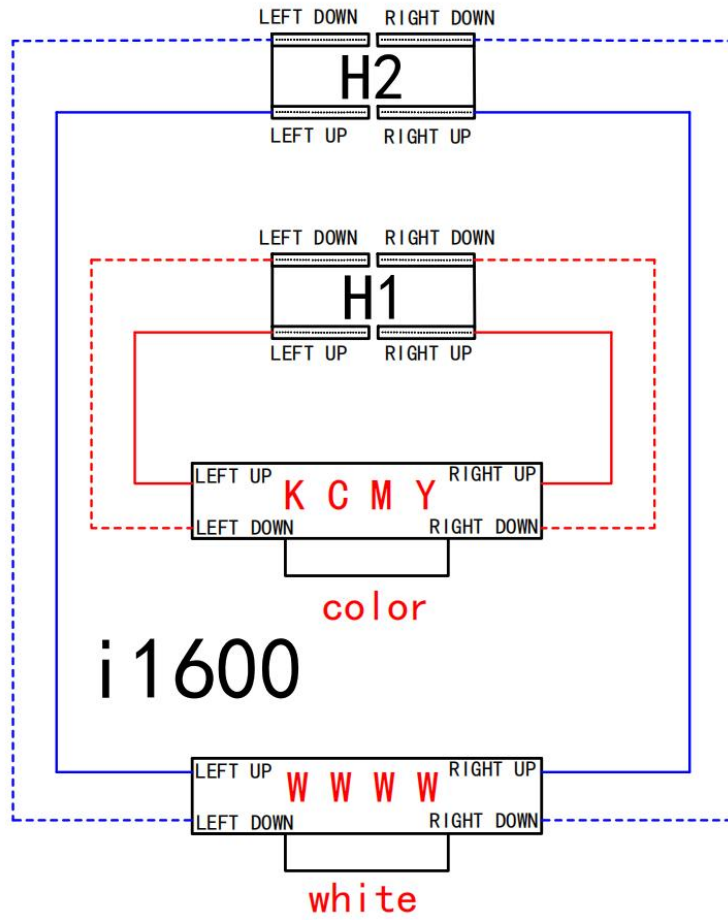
LEFT DOWN RIGHT DOWN

H2

LEFT UP RIGHT UP

LEFT DOWN RIGHT DOWN

H1

LEFT UP RIGHT UP

LEFT UP K C M Y RIGHT UP

LEFT DOWN RIGHT DOWN

color

i1600

LEFT UP W W W W RIGHT UP

LEFT DOWN RIGHT DOWN

white